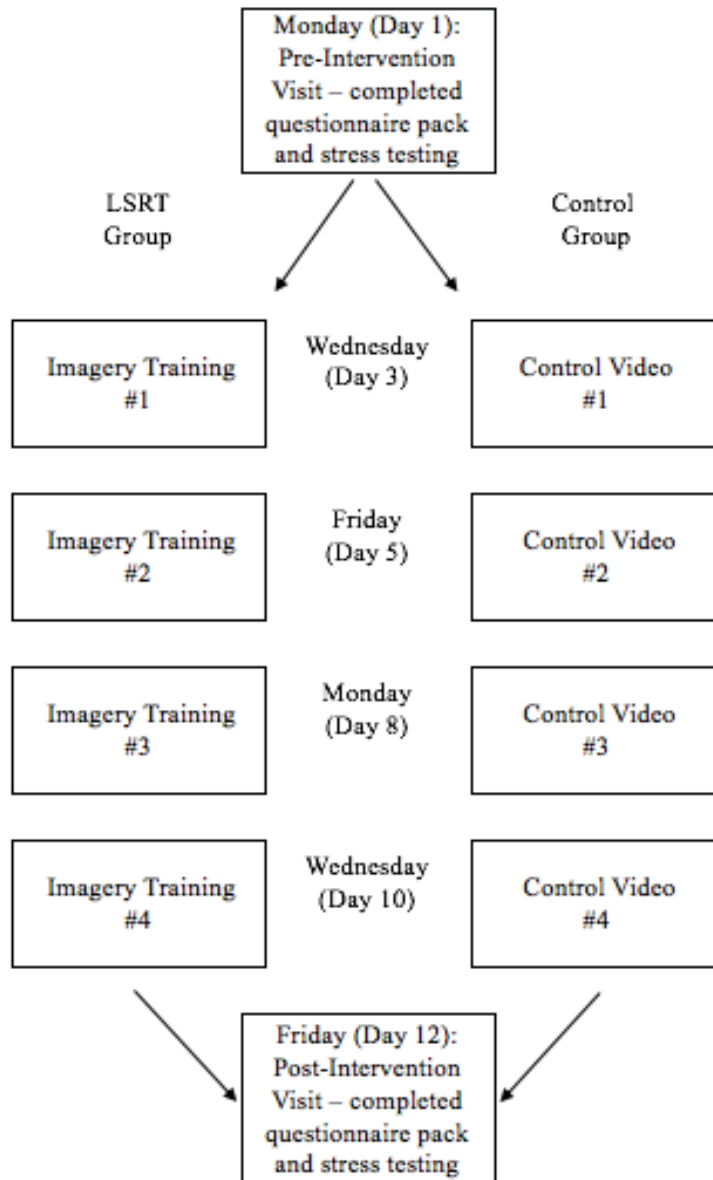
Monday (Day 1): Pre-Intervention Visit – completed questionnaire pack and stress testing

LSRT Group

Control Group

Imagery Training #1

Wednesday (Day 3)

Control Video #1

Imagery Training #2

Friday (Day 5)

Control Video #2

Imagery Training #3

Monday (Day 8)

Control Video #3

Imagery Training #4

Wednesday (Day 10)

Control Video #4

Friday (Day 12): Post-Intervention Visit – completed questionnaire pack and stress testing